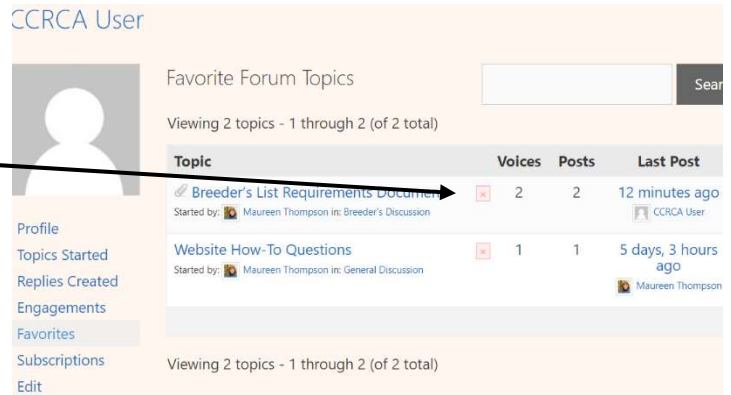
CCRCA User

Favorite Forum Topics

Sear

Viewing 2 topics - 1 through 2 (of 2 total)

| Topic | | Voices | Posts | Last Post |
|---|---|---|---|---|
| Breeder's List Requirements Documen Started by: Maureen Thompson in: Breeder's Discussion | × | 2 | 2 | 12 minutes ago CCRCA User |
| Website How-To Questions Started by: Maureen Thompson in: General Discussion | × | 1 | 1 | 5 days, 3 hours ago Maureen Thompson |

Profile
Topics Started
Replies Created
Engagements
Favorites
Subscriptions
Edit

Viewing 2 topics - 1 through 2 (of 2 total)